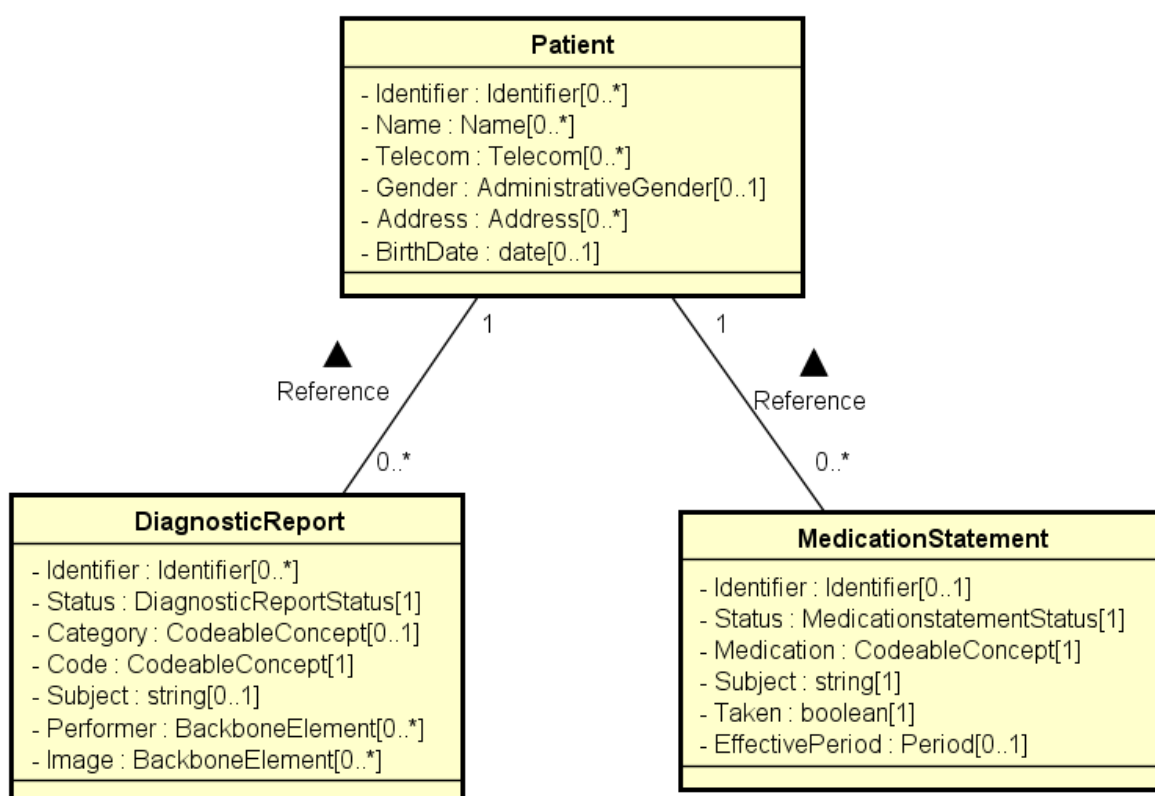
Patient

- Identifier : Identifier[0..*]
- Name : Name[0..*]
- Telecom : Telecom[0..*]
- Gender : AdministrativeGender[0..1]
- Address : Address[0..*]
- BirthDate : date[0..1]

1

▲
Reference

0..*

1

▲
Reference

0..*

DiagnosticReport

- Identifier : Identifier[0..*]
- Status : DiagnosticReportStatus[1]
- Category : CodeableConcept[0..1]
- Code : CodeableConcept[1]
- Subject : string[0..1]
- Performer : BackboneElement[0..*]
- Image : BackboneElement[0..*]

MedicationStatement

- Identifier : Identifier[0..1]
- Status : MedicationstatementStatus[1]
- Medication : CodeableConcept[1]
- Subject : string[1]
- Taken : boolean[1]
- EffectivePeriod : Period[0..1]